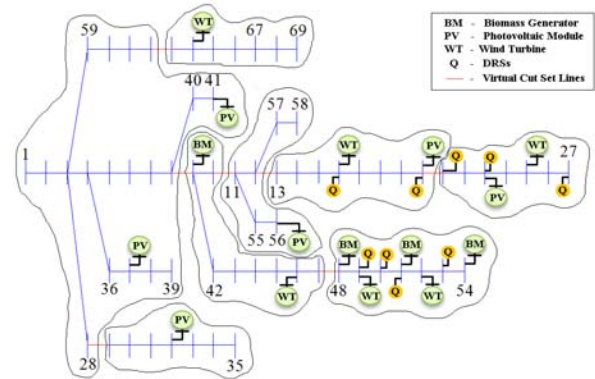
BM - Biomass Generator
PV - Photovoltaic Module
WT - Wind Turbine
Q - DRSs
- Virtual Cut Set Lines

59
WT
67
69
40
41
PV
57
58
1
BM
WT
PV
Q
Q
WT
27
11
13
Q
Q
Q
PV
55
56
PV
BM
Q
Q
BM
Q
BM
PV
36
39
42
WT
48
WT
Q
WT
54
PV
28
35